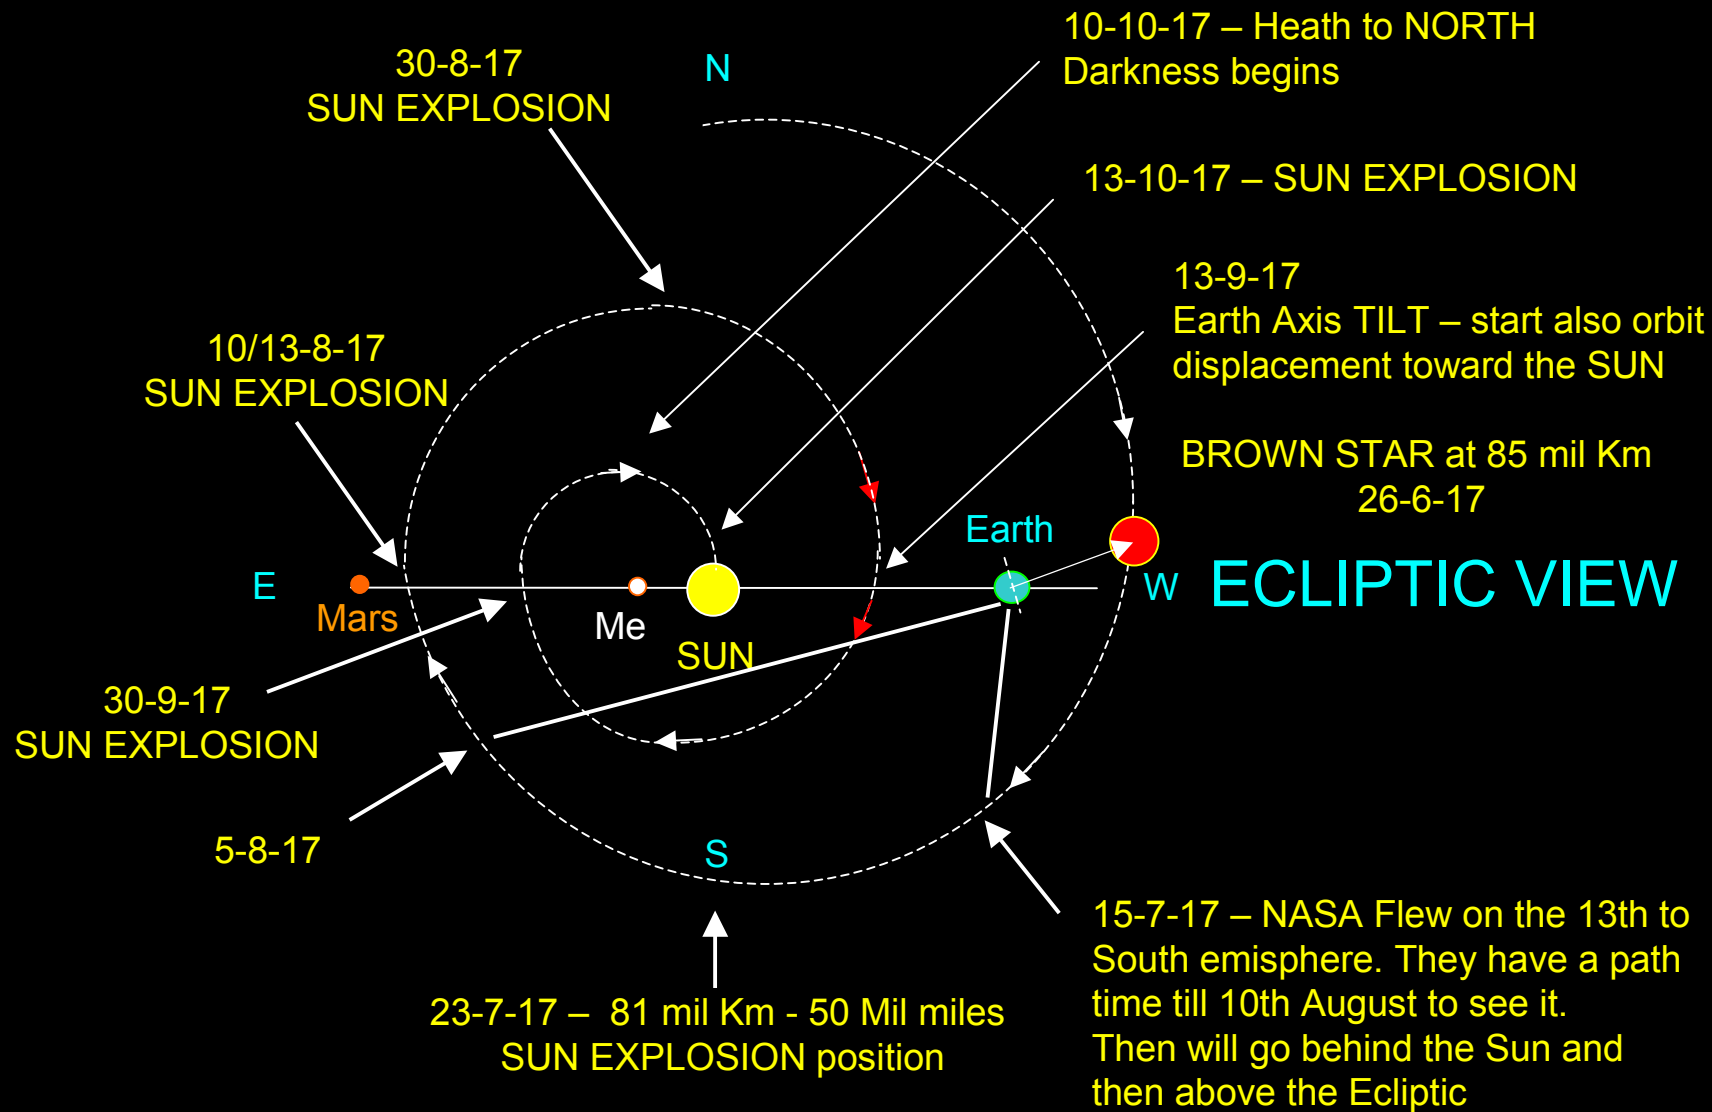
10-10-17 – Heath to NORTH
Darkness begins

30-8-17
SUN EXPLOSION

N

13-10-17 – SUN EXPLOSION

13-9-17
Earth Axis TILT – start also orbit displacement toward the SUN

10/13-8-17
SUN EXPLOSION

BROWN STAR at 85 mil Km
26-6-17

Earth

E

Mars

Me

SUN

W

ECLIPTIC VIEW

30-9-17
SUN EXPLOSION

5-8-17

S

15-7-17 – NASA Flew on the 13th to South emisphere. They have a path time till 10th August to see it.
Then will go behind the Sun and then above the Ecliptic

23-7-17 – 81 mil Km - 50 Mil miles
SUN EXPLOSION position